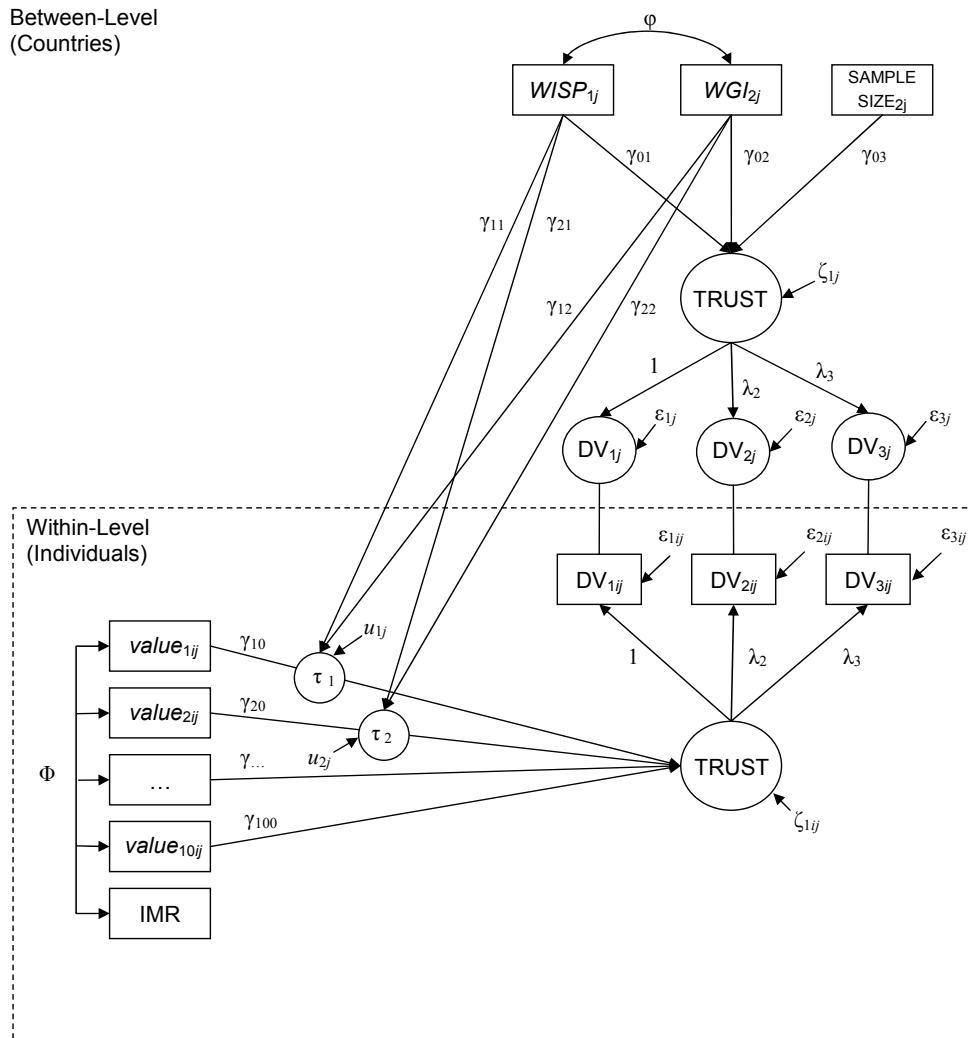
Between-Level
(Countries)

$\varphi$

$WISP_{1j}$

$WGI_{2j}$

SAMPLE $SIZE_{2j}$

$\gamma_{01}$

$\gamma_{02}$

$\gamma_{03}$

$\gamma_{11}$

$\gamma_{21}$

$\gamma_{12}$

$\gamma_{22}$

TRUST

$\zeta_{1j}$

1

$\lambda_2$

$\lambda_3$

$DV_{1j}$

$\varepsilon_{1j}$

$DV_{2j}$

$\varepsilon_{2j}$

$DV_{3j}$

$\varepsilon_{3j}$

Within-Level
(Individuals)

$\varepsilon_{1ij}$

$\varepsilon_{2ij}$

$\varepsilon_{3ij}$

$DV_{1ij}$

$DV_{2ij}$

$DV_{3ij}$

$value_{1ij}$

$\gamma_{10}$

$u_{1j}$

$\tau_1$

1

$\lambda_2$

$\lambda_3$

$value_{2ij}$

$\gamma_{20}$

$\tau_2$

$\Phi$

$u_{2j}$

$\gamma_{...}$

...

TRUST

$value_{10ij}$

$\gamma_{100}$

$\zeta_{1ij}$

IMR